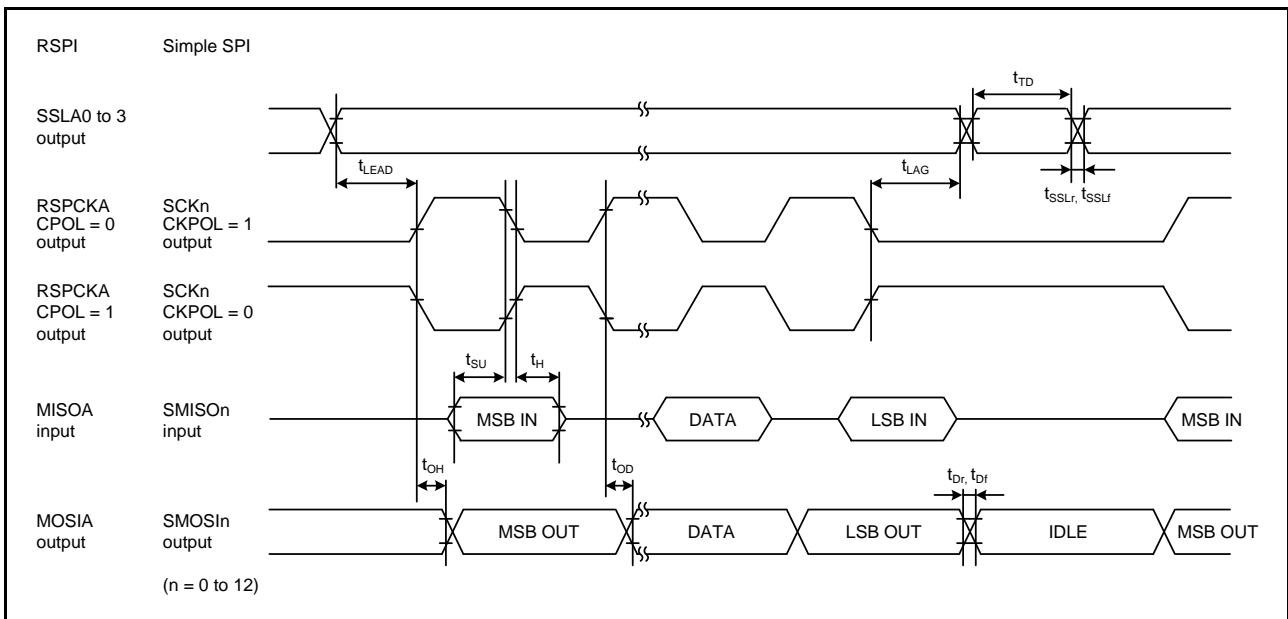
RSPI Simple SPI

$t_{TD}$

SSLA0 to 3 output

$t_{LEAD}$

$t_{LAG}$

$t_{SSLr}, t_{SSLf}$

RSPCKA CPOL = 0 output

SCKn CKPOL = 1 output

RSPCKA CPOL = 1 output

SCKn CKPOL = 0 output

$t_{SU}$

$t_H$

MISOA input

SMISOn input

MSB IN

DATA

LSB IN

MSB IN

$t_{OH}$

$t_{OD}$

$t_{Dr}, t_{Df}$

MOSIA output

SMOSIn output

MSB OUT

DATA

LSB OUT

IDLE

MSB OUT

(n = 0 to 12)